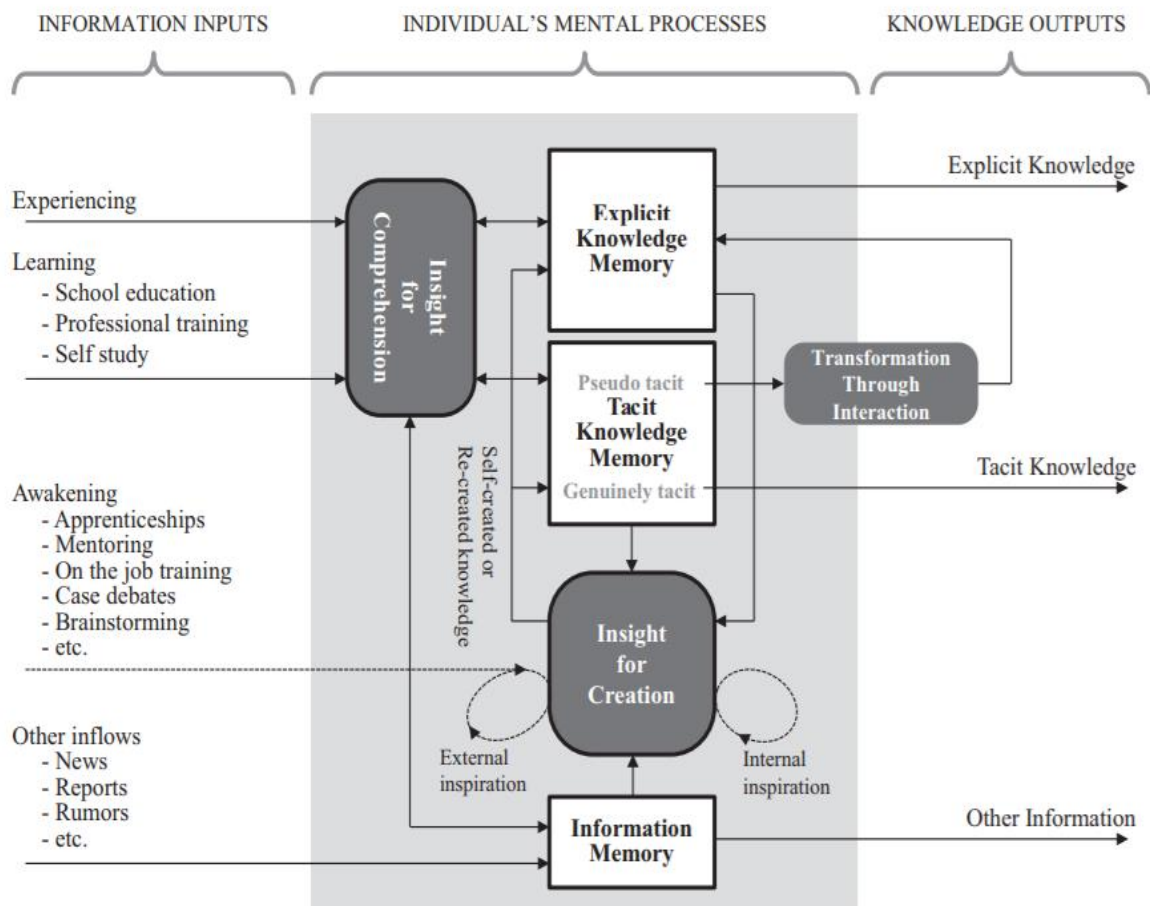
INFORMATION INPUTS

INDIVIDUAL'S MENTAL PROCESSES

KNOWLEDGE OUTPUTS

Experiencing

Learning
- School education
- Professional training
- Self study

Awakening
- Apprenticeships
- Mentoring
- On the job training
- Case debates
- Brainstorming
- etc.

Other inflows
- News
- Reports
- Rumors
- etc.

Insight for Comprehension

Explicit Knowledge Memory

Pseudo tacit

Tacit Knowledge Memory

Genuinely tacit

Self-created or Re-created knowledge

Insight for Creation

External inspiration

Internal inspiration

Information Memory

Transformation Through Interaction

Explicit Knowledge

Tacit Knowledge

Other Information